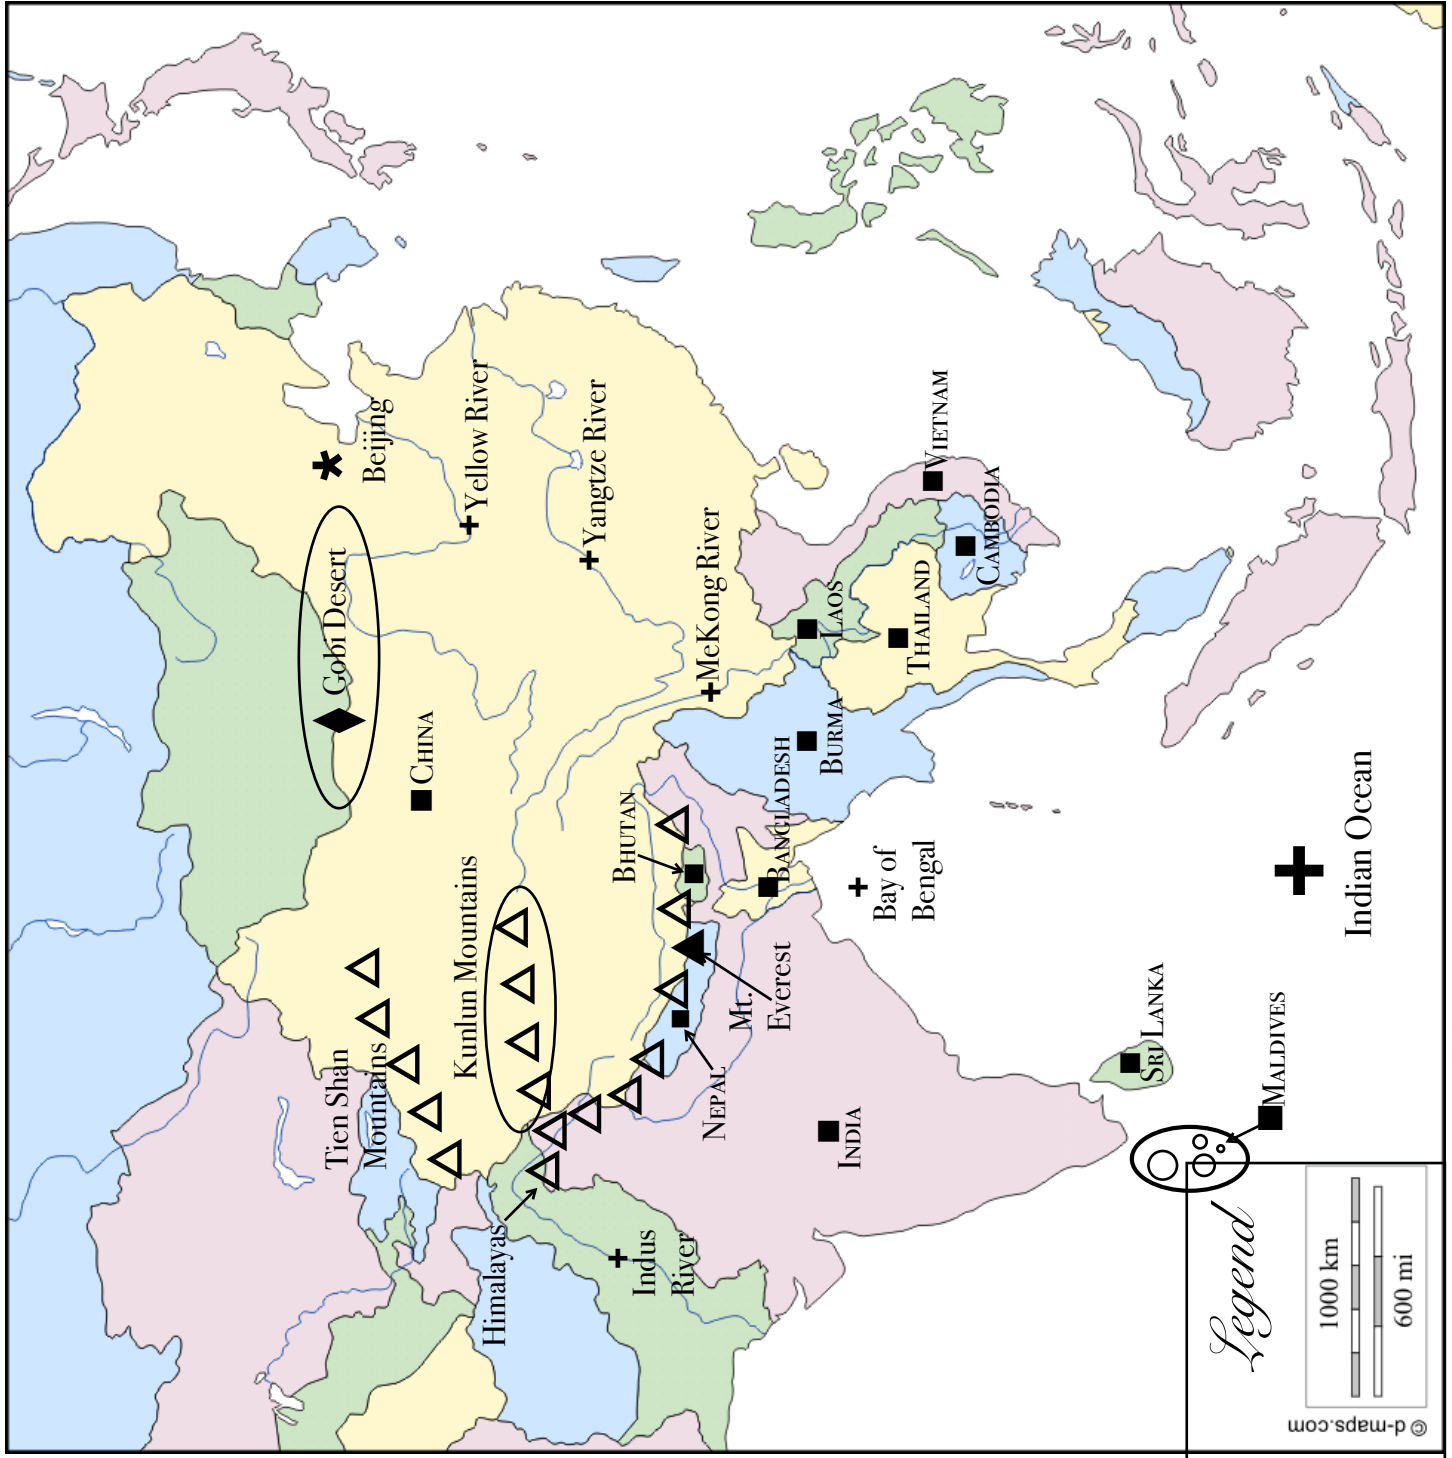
Beijing
Yellow River
Yangtze River
Gobi Desert
MeKong River
Vietnam
Cambodia
Laos
Thailand
China
Burma
Bangladesh
Bhutan
Bay of Bengal
Indian Ocean
Kunlun Mountains
Mt. Everest
Tien Shan Mountains
Nepal
India
Sri Lanka
Maldives
Himalayas
Indus River
Legend
1000 km
600 mi
© d-maps.com